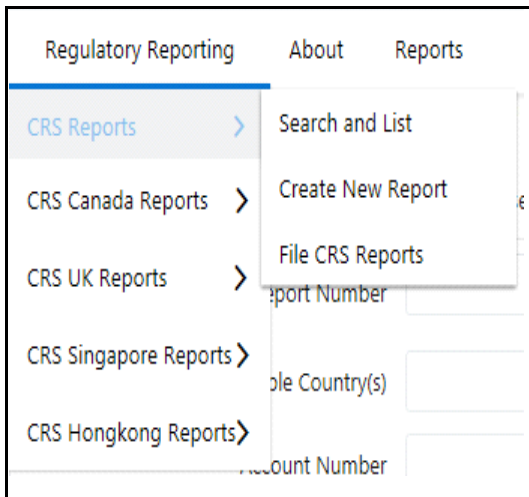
Regulatory Reporting About Reports

CRS Reports >
CRS Canada Reports >
CRS UK Reports >
CRS Singapore Reports >
CRS Hongkong Reports >

Search and List
Create New Report
File CRS Reports

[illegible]eport Number
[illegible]ble Country(s)
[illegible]ccount Number